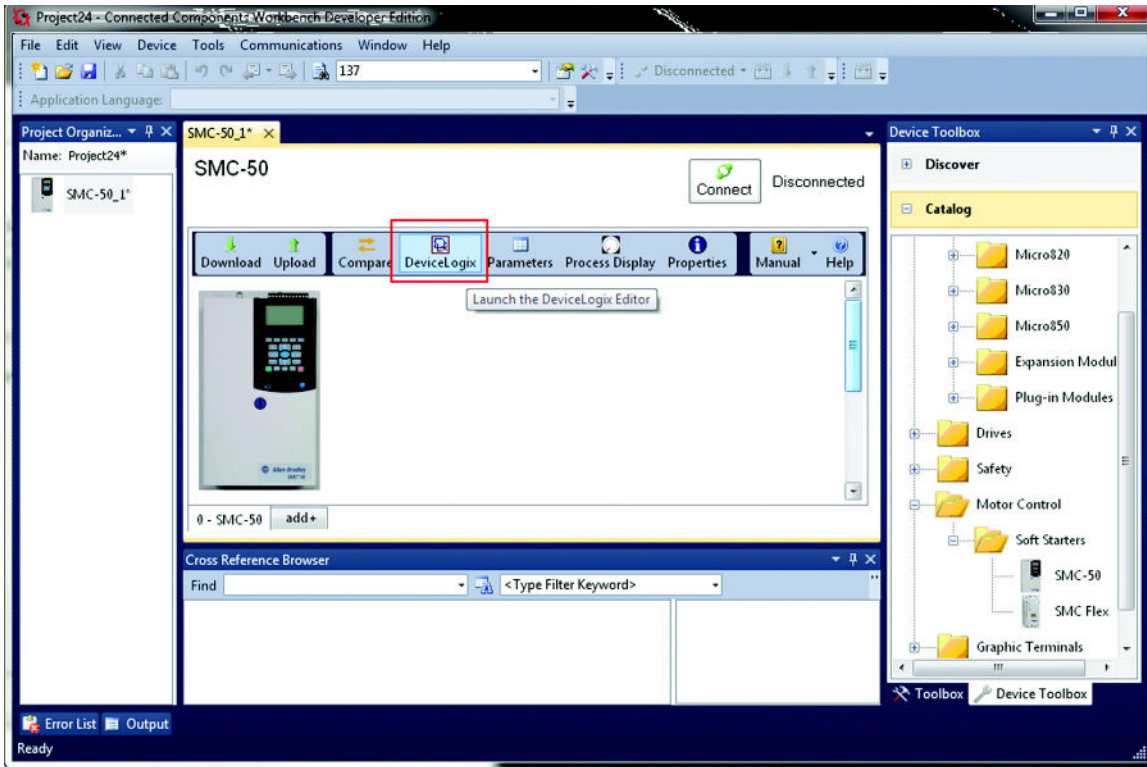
Project24 - Connected Components Workbench Developer Edition

File Edit View Device Tools Communications Window Help

137

Disconnected

Application Language:

Project Organiz...

Name: Project24*

SMC-50_1*

SMC-50_1*

SMC-50

Connect

Disconnected

Download Upload Compare DeviceLogix Parameters Process Display Properties Manual Help

Launch the DeviceLogix Editor

0 - SMC-50 add+

Device Toolbox

Discover

Catalog

Micro820

Micro830

Micro850

Expansion Modul

Plug-in Modules

Drives

Safety

Motor Control

Soft Starters

SMC-50

SMC Flex

Graphic Terminals

Toolbox Device Toolbox

Cross Reference Browser

Find <Type Filter Keyword>

Error List Output

Ready